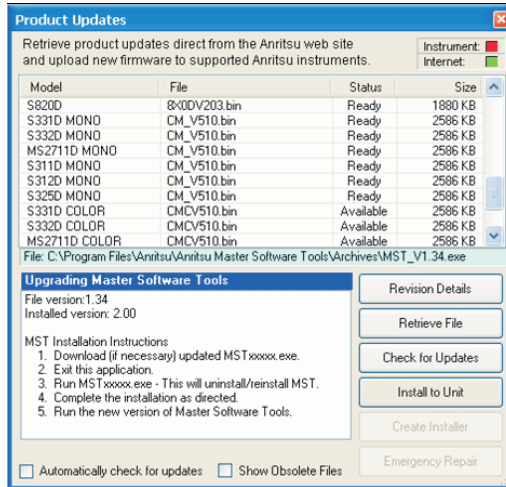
Product Updates

Retrieve product updates direct from the Anritsu web site and upload new firmware to supported Anritsu instruments.

Instrument:
Internet:

| Model | File | Status | Size |
|---|---|---|---|
| S820D | 8X0DV203.bin | Ready | 1880 KB |
| S331D MONO | CM_V510.bin | Ready | 2586 KB |
| S332D MONO | CM_V510.bin | Ready | 2586 KB |
| MS2711D MONO | CM_V510.bin | Ready | 2586 KB |
| S311D MONO | CM_V510.bin | Ready | 2586 KB |
| S312D MONO | CM_V510.bin | Ready | 2586 KB |
| S325D MONO | CM_V510.bin | Ready | 2586 KB |
| S331D COLOR | CMCV510.bin | Available | 2586 KB |
| S332D COLOR | CMCV510.bin | Available | 2586 KB |
| MS2711D COLOR | CMCV510.bin | Available | 2586 KB |

File: C:\Program Files\Anritsu\Anritsu Master Software Tools\Archives\MST_V1.34.exe

Upgrading Master Software Tools

File version:1.34
Installed version: 2.00

MST Installation Instructions
1. Download (if necessary) updated MSTxxxxx.exe.
2. Exit this application.
3. Run MSTxxxxx.exe - This will uninstall/reinstall MST.
4. Complete the installation as directed.
5. Run the new version of Master Software Tools.

Revision Details
Retrieve File
Check for Updates
Install to Unit
Create Installer
Emergency Repair

Automatically check for updates
Show Obsolete Files